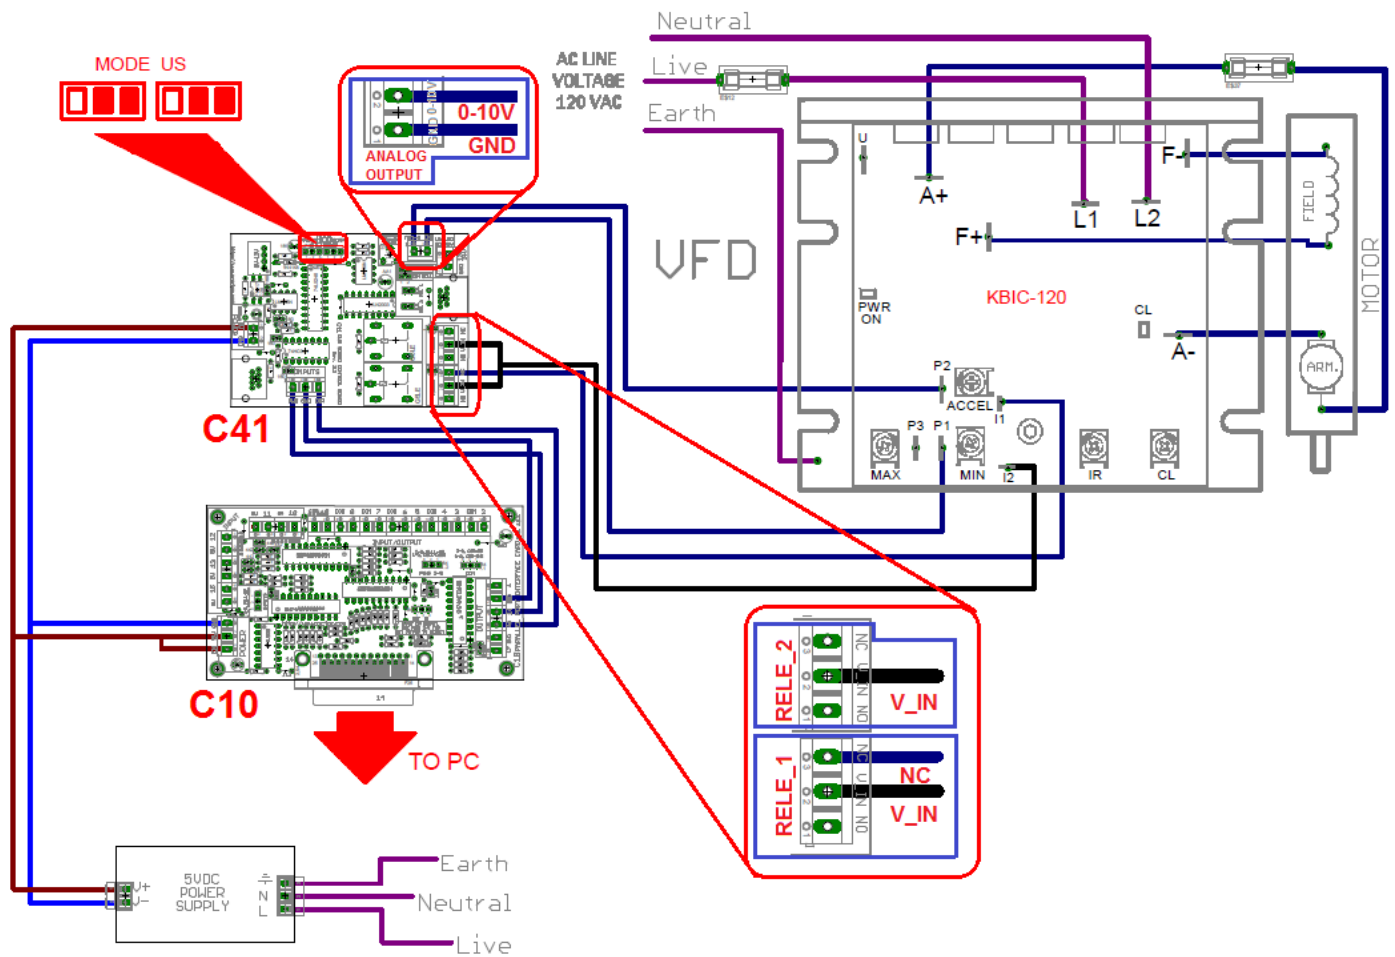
MODE US

0-10V
GND
ANALOG OUTPUT

AC LINE VOLTAGE 120 VAC

Neutral
Live
Earth

VFD

U
A+
L1
L2
F-
F+
FIELD
MOTOR
KBIC-120
PWR ON
CL
A-
ARM.
P2
ACCEL
I1
P3
P1
MAX
MIN
I2
IR
CL

C41

C10

TO PC

RELE_2
NC
COM
NO
V_IN

RELE_1
NC
COM
NO
NC
V_IN

5VDC POWER SUPPLY
V+
V-
N
L

Earth
Neutral
Live